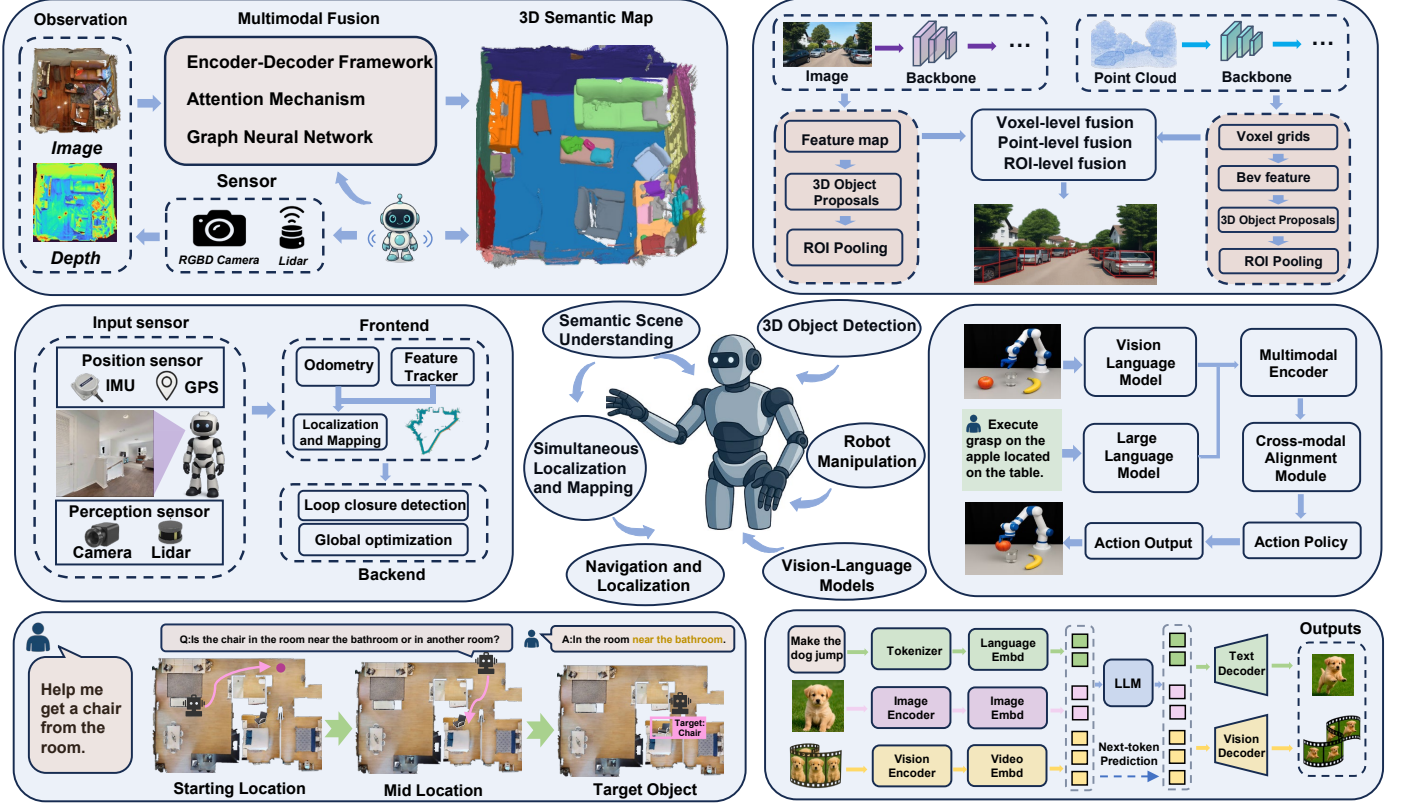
Observation

Multimodal Fusion

3D Semantic Map

Image

Depth

Encoder-Decoder Framework

Attention Mechanism

Graph Neural Network

Sensor

RGBD Camera

Lidar

Image

Backbone

Point Cloud

Backbone

Feature map

3D Object Proposals

ROI Pooling

Voxel-level fusion

Point-level fusion

ROI-level fusion

Voxel grids

Bev feature

3D Object Proposals

ROI Pooling

Input sensor

Position sensor

IMU

GPS

Perception sensor

Camera

Lidar

Frontend

Odometry

Feature Tracker

Localization and Mapping

Loop closure detection

Global optimization

Backend

Semantic Scene Understanding

3D Object Detection

Simultaneous Localization and Mapping

Robot Manipulation

Navigation and Localization

Vision-Language Models

Vision Language Model

Multimodal Encoder

Execute grasp on the apple located on the table.

Large Language Model

Cross-modal Alignment Module

Action Output

Action Policy

Q:Is the chair in the room near the bathroom or in another room?

A:In the room near the bathroom.

Help me get a chair from the room.

Target: Chair

Starting Location

Mid Location

Target Object

Make the dog jump

Tokenizer

Language Embd

Image Encoder

Image Embd

Vision Encoder

Video Embd

LLM

Next-token Prediction

Outputs

Text Decoder

Vision Decoder